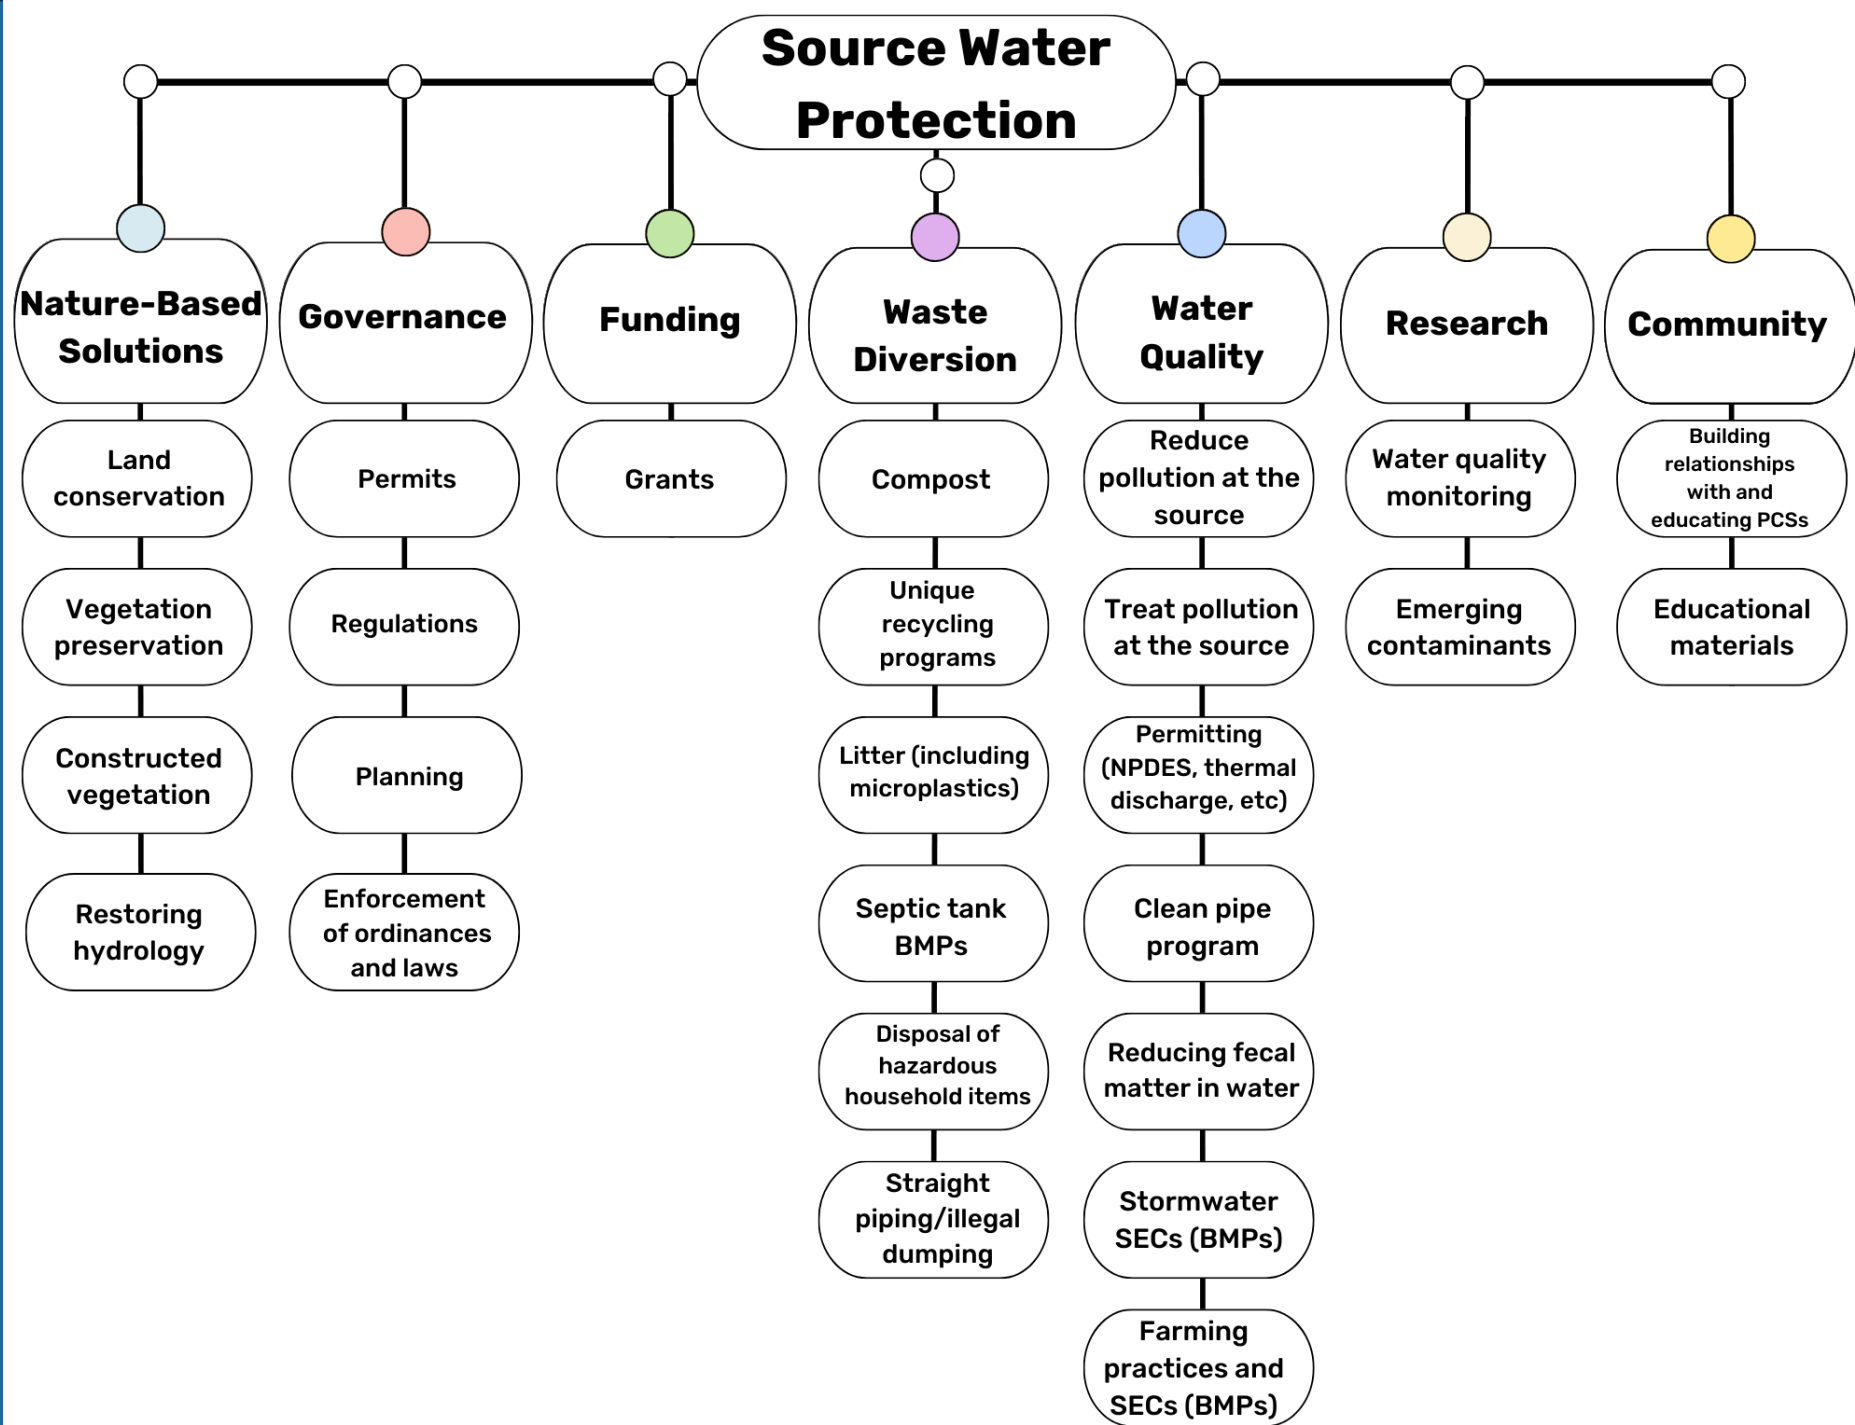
Source Water Protection

Nature-Based Solutions

Land conservation

Vegetation preservation

Constructed vegetation

Restoring hydrology

Governance

Permits

Regulations

Planning

Enforcement of ordinances and laws

Funding

Grants

Waste Diversion

Compost

Unique recycling programs

Litter (including microplastics)

Septic tank BMPs

Disposal of hazardous household items

Straight piping/illegal dumping

Water Quality

Reduce pollution at the source

Treat pollution at the source

Permitting (NPDES, thermal discharge, etc)

Clean pipe program

Reducing fecal matter in water

Stormwater SECs (BMPs)

Farming practices and SECs (BMPs)

Research

Water quality monitoring

Emerging contaminants

Community

Building relationships with and educating PCSs

Educational materials